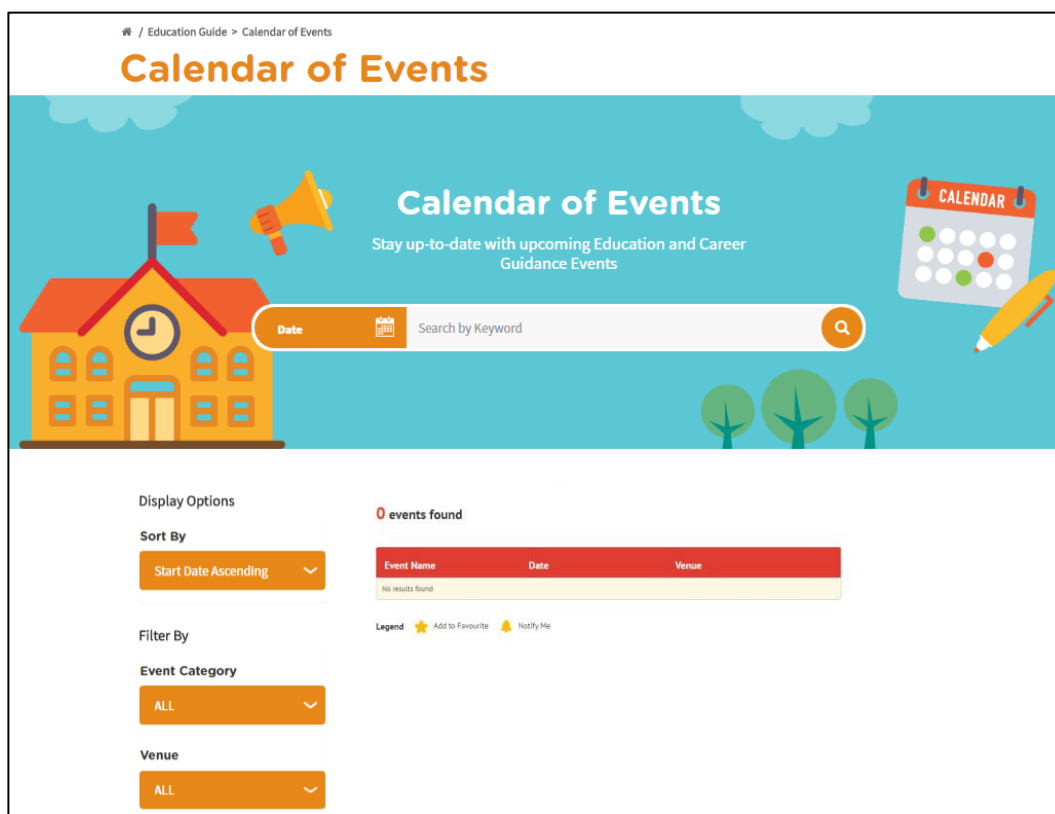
/ Education Guide > Calendar of Events

Calendar of Events

Calendar of Events

Stay up-to-date with upcoming Education and Career Guidance Events

CALENDAR

Date

Search by Keyword

Display Options

Sort By

Start Date Ascending

Filter By

Event Category

ALL

Venue

ALL

0 events found

| Event Name | Date | Venue |
|---|---|---|
| No results found | | |

Legend Add to Favourite Notify Me